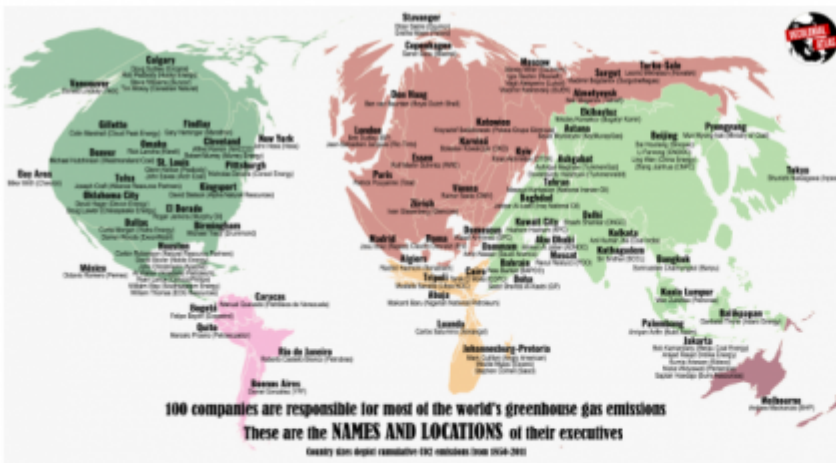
Stavanger
Copenhagen
Moscow
Yuzhno-Sakh
Surgut
Calgary
Vancouver
Almetyevsk
Den Haag
Ekibastuz
Pyongyang
London
Katowice
Astana
Beijing
Gillette
Findlay
Karviná
New York
Kyiv
Omaha
Cleveland
Essen
Ashgabat
Tokyo
Denver
St. Louis
Paris
Pittsburgh
Tehran
Tulsa
Vienna
Zürich
Oklahoma City
Kingsport
Baghdad
Bay Area
Delhi
El Dorado
Dallas
Birmingham
Kuwait City
Madrid
Roma
Dammam
Kolkata
Abu Dhabi
Kathmandu
Houston
Algiers
Dhahran
Muscat
Bahrain
Tripoli
Bangkok
Cairo
Doha
México
Caracas
Abuja
Kuala Lumpur
Bogotá
Palembang
Balikpapan
Quito
Jakarta
Luanda
Rio de Janeiro
Johannesburg-Pretoria
Buenos Aires
Melbourne
100 companies are responsible for most of the world's greenhouse gas emissions
These are the NAMES AND LOCATIONS of their executives
Country sizes depict cumulative CO2 emissions from 1850-2011